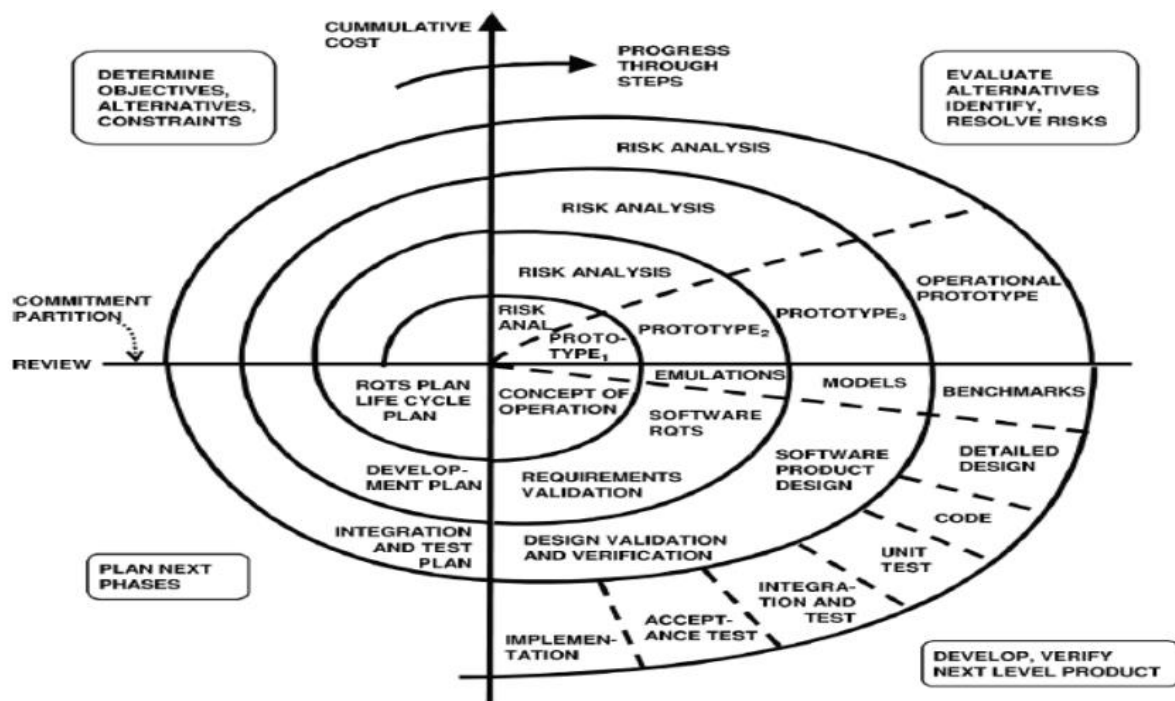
CUMMULATIVE COST

PROGRESS THROUGH STEPS

DETERMINE OBJECTIVES, ALTERNATIVES, CONSTRAINTS

EVALUATE ALTERNATIVES IDENTIFY, RESOLVE RISKS

RISK ANALYSIS

RISK ANALYSIS

RISK ANALYSIS

COMMITMENT PARTITION

RISK ANAL.

PROTOTYPE$_1$

PROTOTYPE$_2$

PROTOTYPE$_3$

OPERATIONAL PROTOTYPE

REVIEW

RQTS PLAN LIFE CYCLE PLAN

CONCEPT OF OPERATION

EMULATIONS

MODELS

BENCHMARKS

SOFTWARE RQTS

DETAILED DESIGN

DEVELOPMENT PLAN

REQUIREMENTS VALIDATION

SOFTWARE PRODUCT DESIGN

CODE

INTEGRATION AND TEST PLAN

DESIGN VALIDATION AND VERIFICATION

UNIT TEST

PLAN NEXT PHASES

INTEGRATION AND TEST

ACCEPTANCE TEST

IMPLEMENTATION

DEVELOP, VERIFY NEXT LEVEL PRODUCT